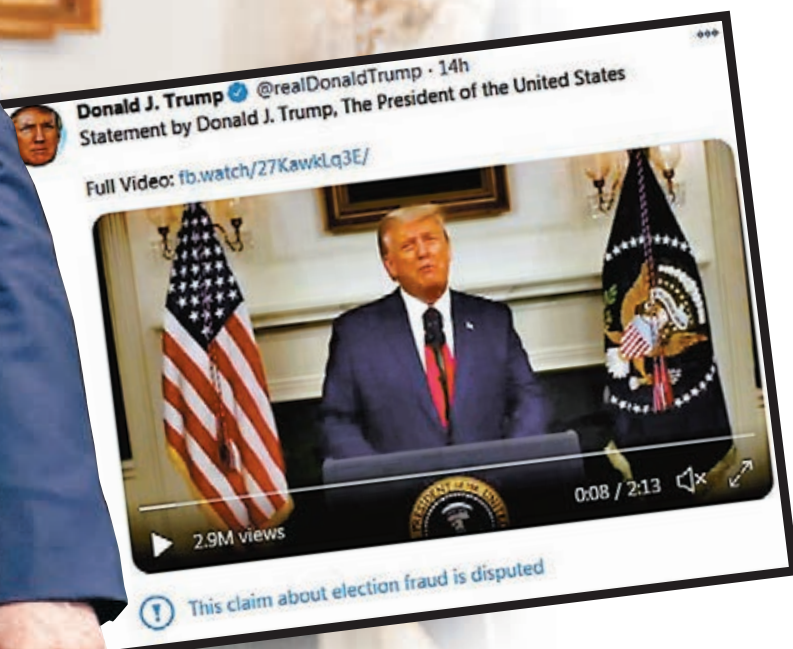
Donald J. Trump @realDonaldTrump · 14h
Statement by Donald J. Trump, The President of the United States

Full Video: fb.watch/27KawkLq3E/

0:08 / 2:13

2.9M views

This claim about election fraud is disputed